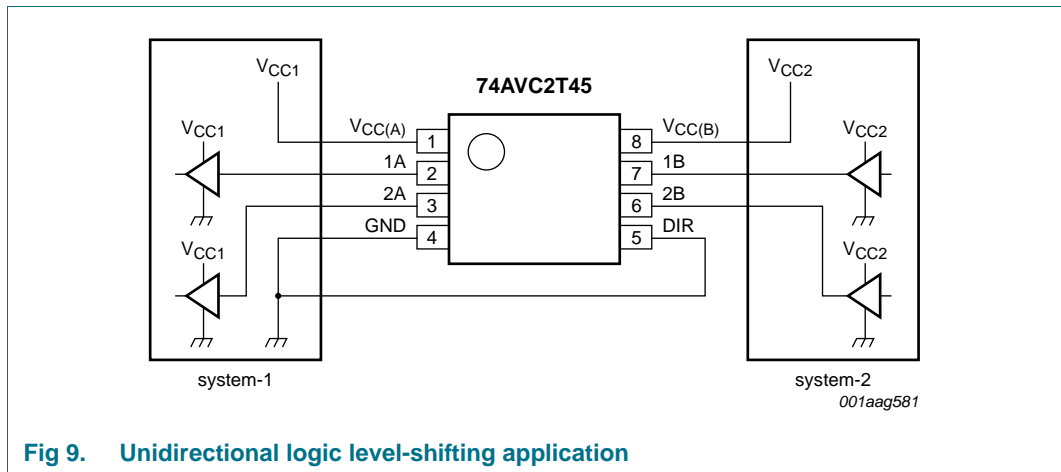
$V_{CC1}$

74AVC2T45

$V_{CC2}$

$V_{CC1}$

$V_{CC(A)}$

1

8

$V_{CC(B)}$

$V_{CC2}$

1A

2

7

1B

2A

3

6

2B

GND

4

5

DIR

$V_{CC1}$

$V_{CC2}$

system-1

system-2

001aag581

Fig 9. Unidirectional logic level-shifting application